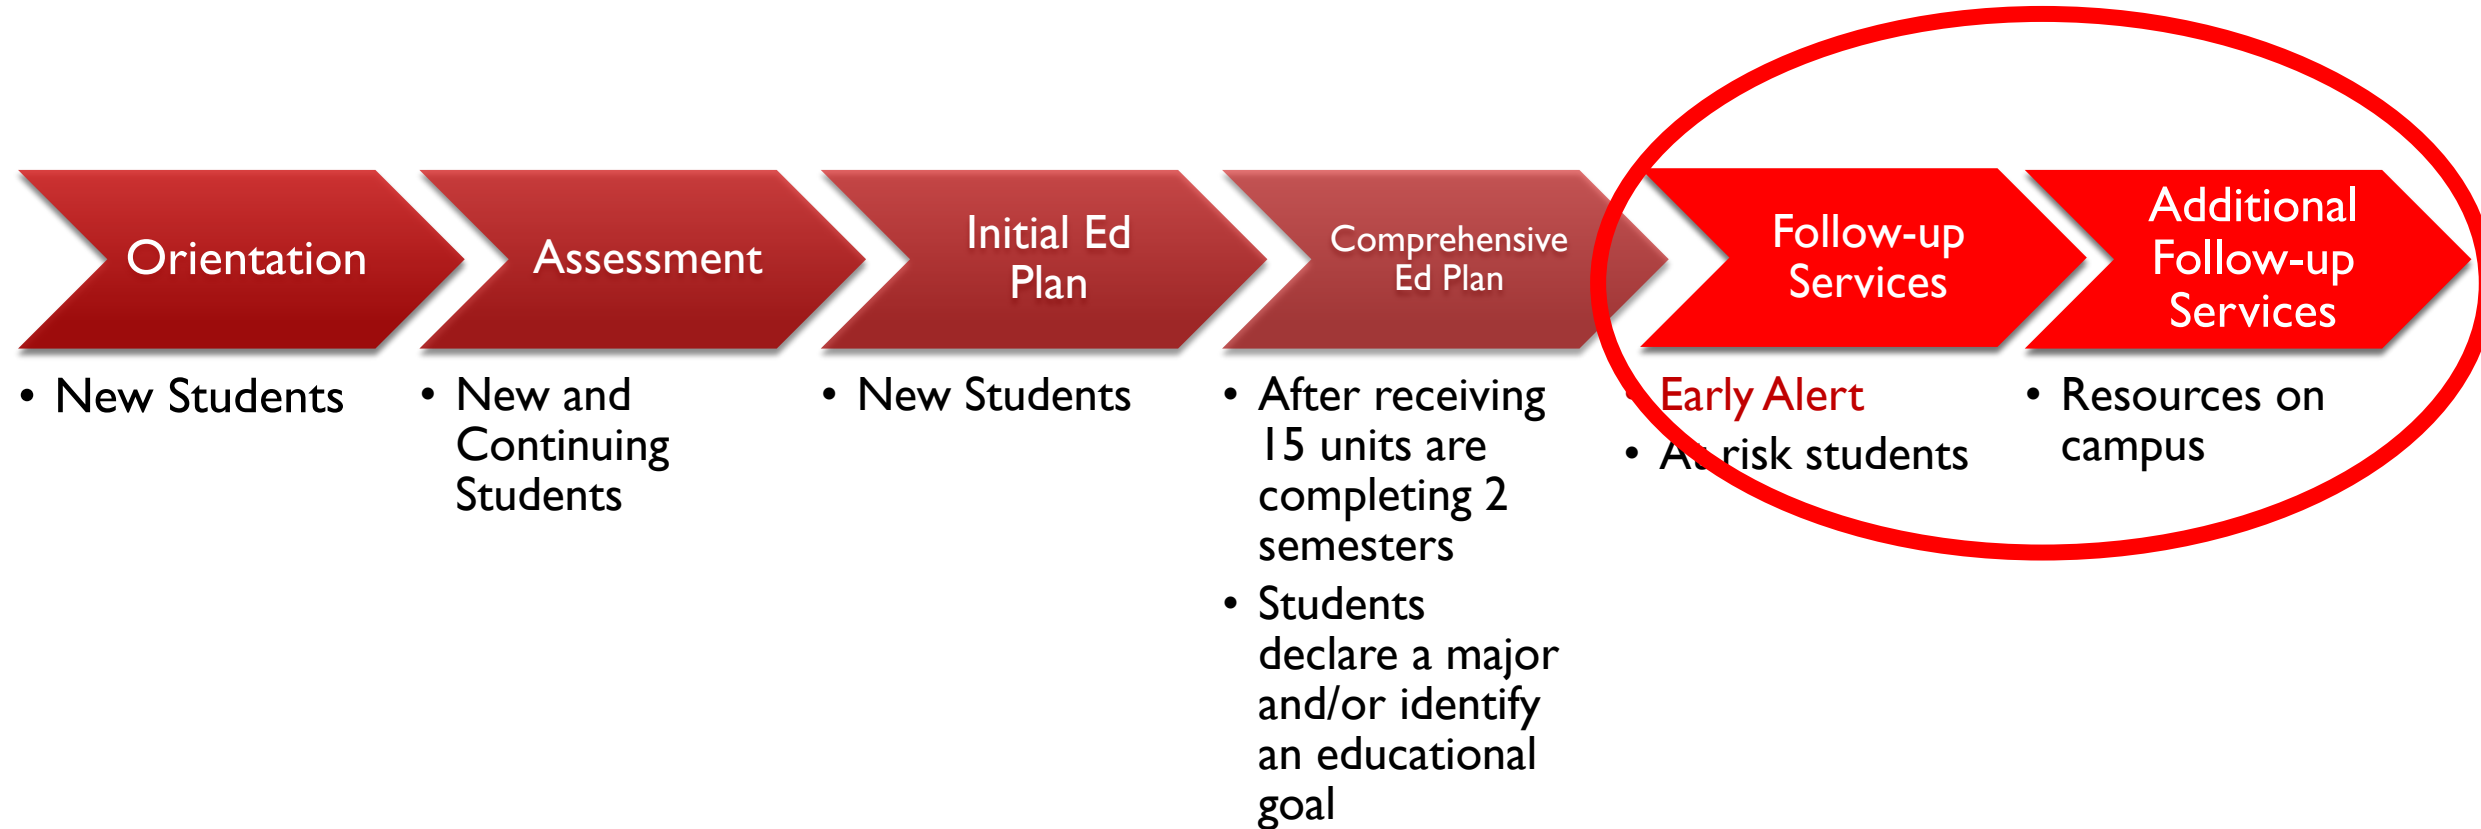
Orientation

• New Students

Assessment

• New and Continuing Students

Initial Ed Plan

• New Students

Comprehensive Ed Plan

• After receiving 15 units are completing 2 semesters
• Students declare a major and/or identify an educational goal

Follow-up Services

• Early Alert
• At-risk students

Additional Follow-up Services

• Resources on campus